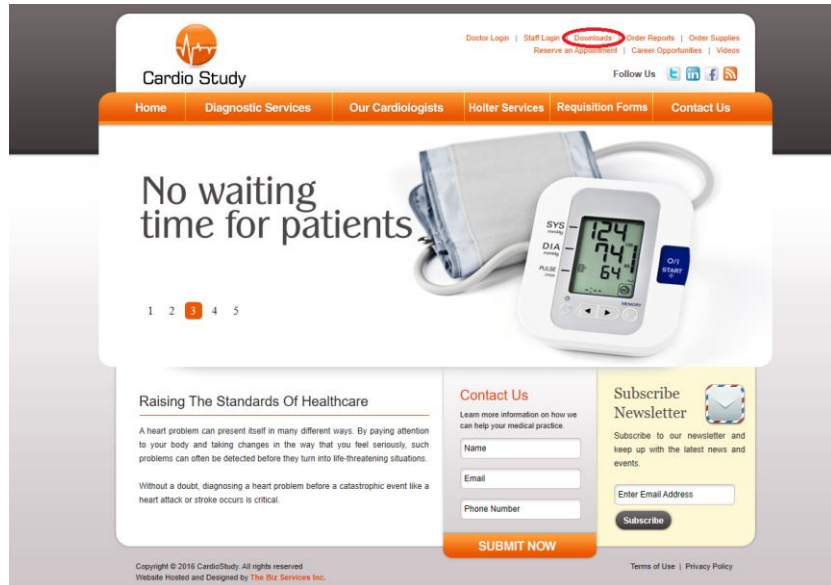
Cardio Study

Doctor Login | Staff Login | Downloads | Order Reports | Order Supplies
Reserve an Appointment | Career Opportunities | Videos

Follow Us

Home | Diagnostic Services | Our Cardiologists | Holter Services | Requisition Forms | Contact Us

No waiting time for patients

SYS
DIA
PULSE
124
74
64
O/I START
MEMORY

1 2 3 4 5

Raising The Standards Of Healthcare

A heart problem can present itself in many different ways. By paying attention to your body and taking changes in the way that you feel seriously, such problems can often be detected before they turn into life-threatening situations.

Without a doubt, diagnosing a heart problem before a catastrophic event like a heart attack or stroke occurs is critical.

Contact Us

Learn more information on how we can help your medical practice.

Name

Email

Phone Number

SUBMIT NOW

Subscribe Newsletter

Subscribe to our newsletter and keep up with the latest news and events.

Enter Email Address

Subscribe

Copyright © 2016 CardioStudy. All rights reserved
Website Hosted and Designed by The Biz Services Inc.

Terms of Use | Privacy Policy